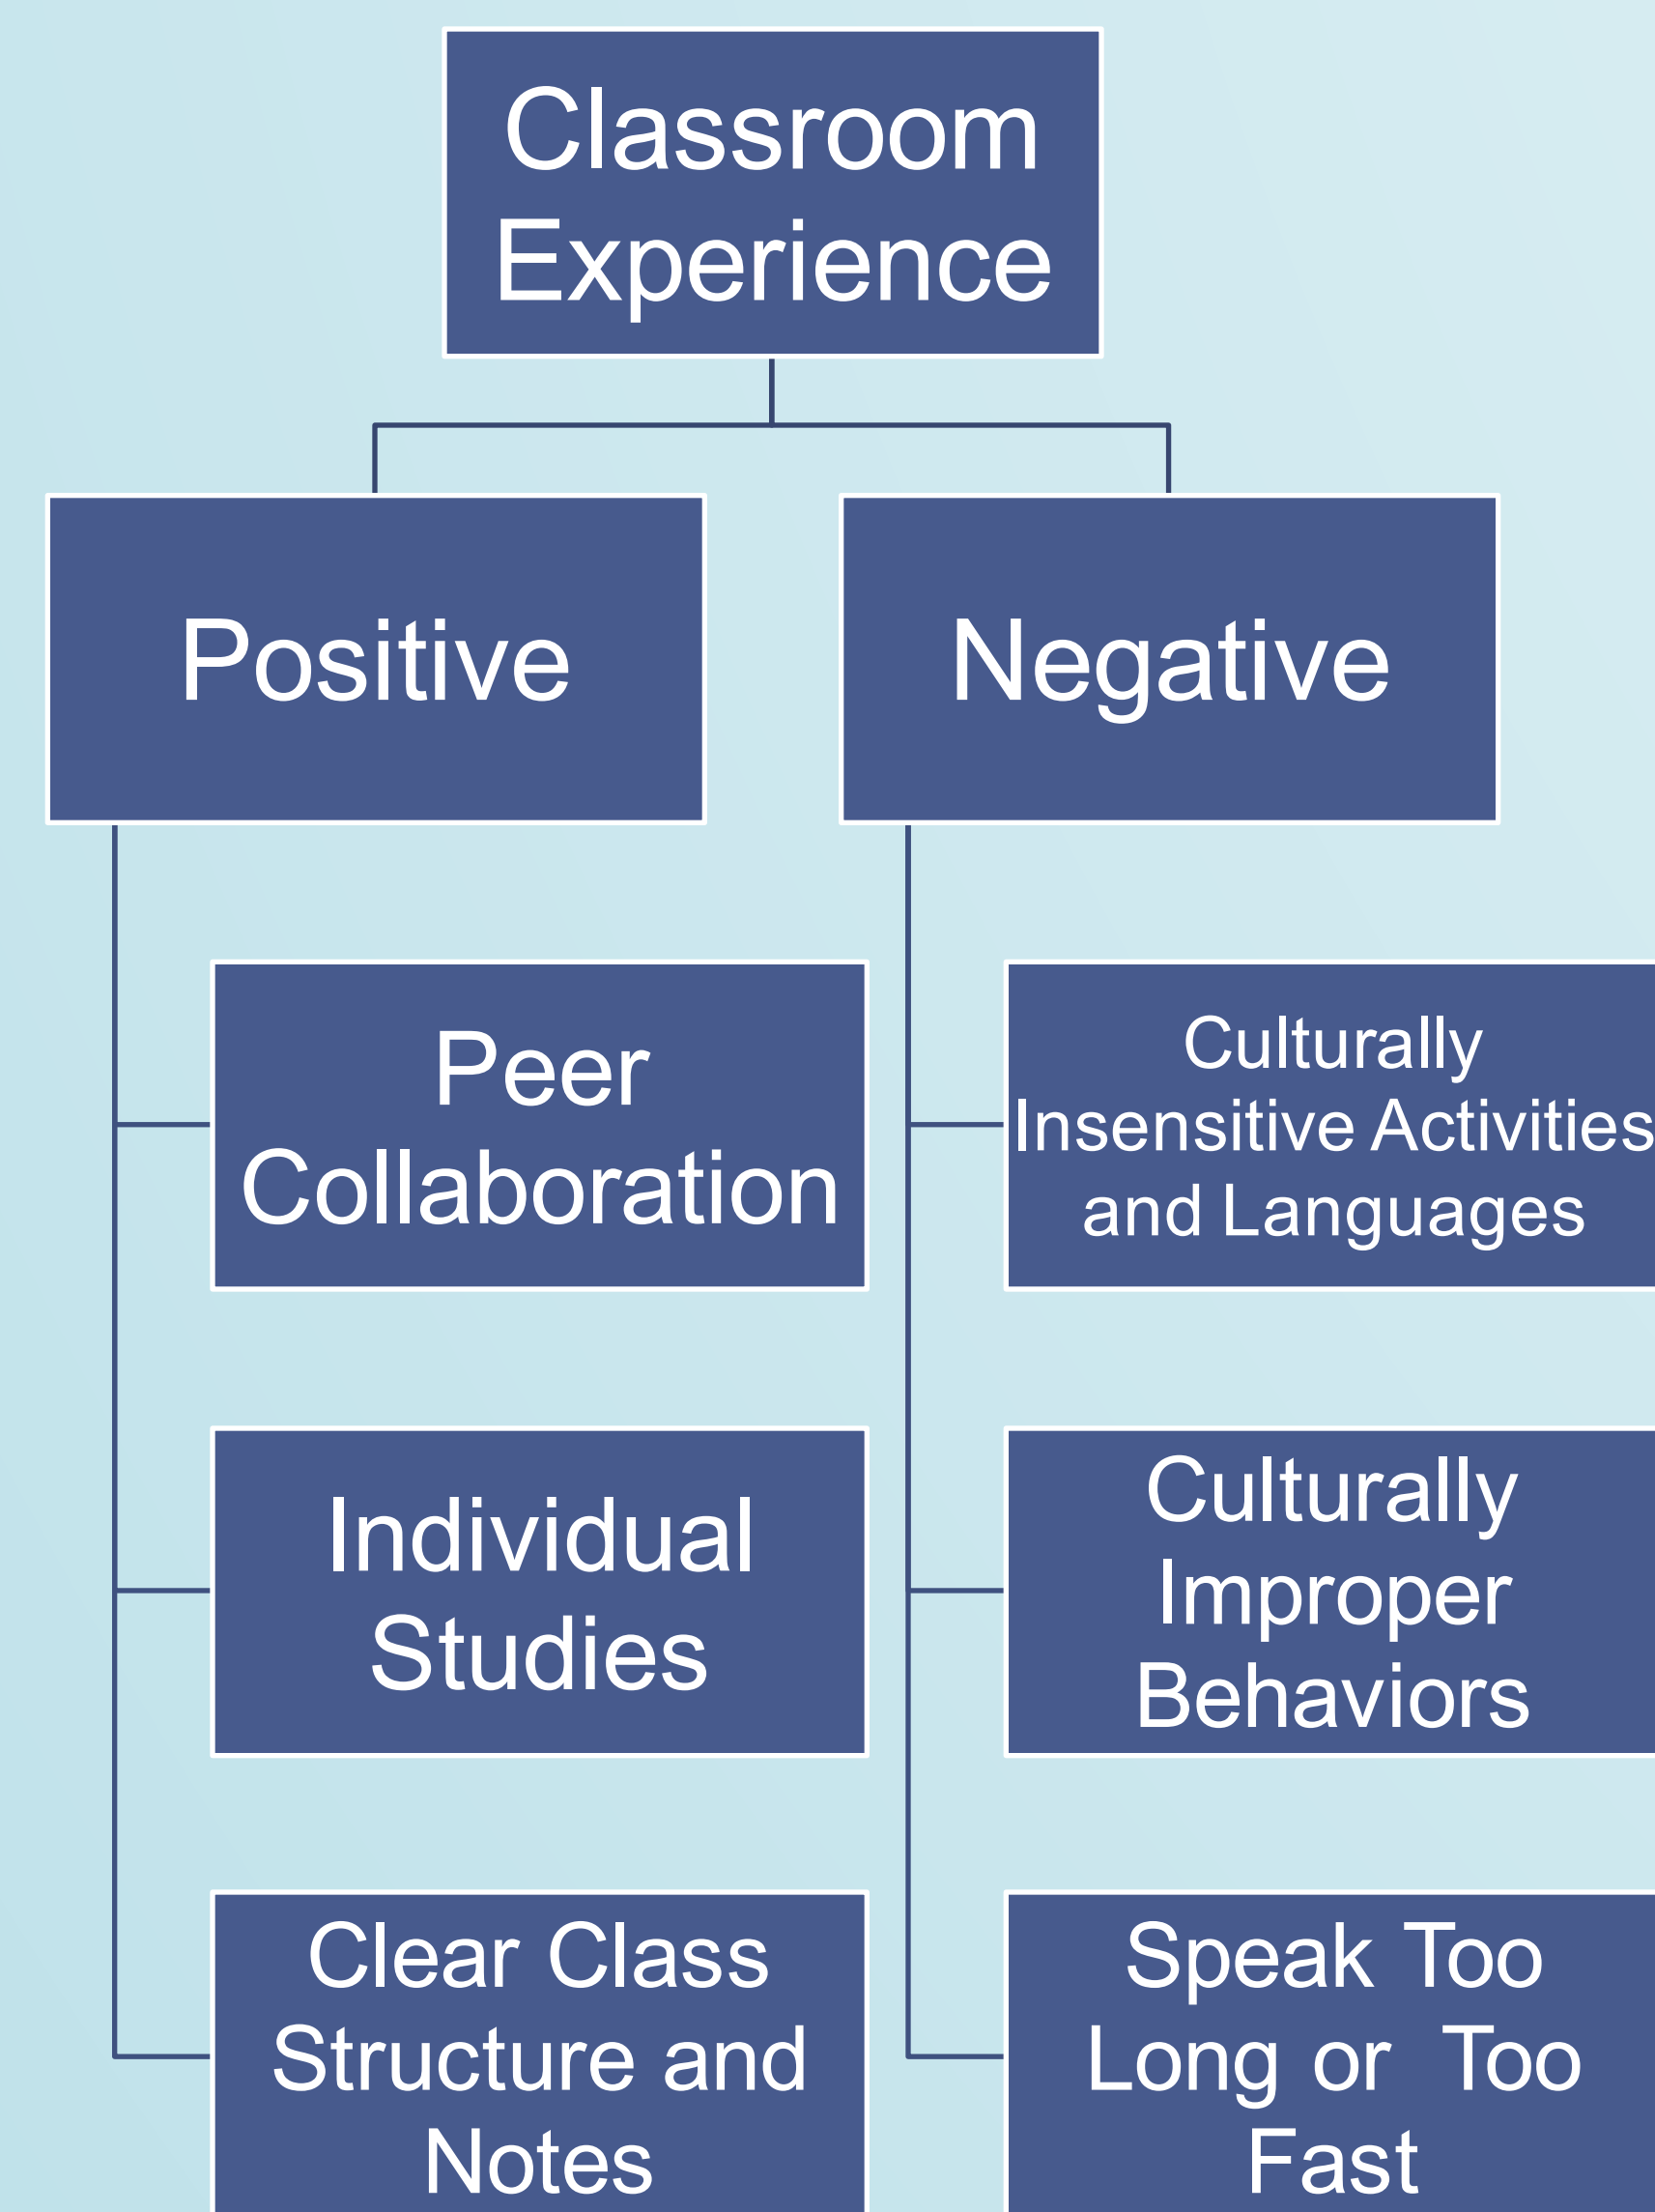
Classroom Experience

Positive

Negative

Peer Collaboration

Individual Studies

Clear Class Structure and Notes

Culturally Insensitive Activities and Languages

Culturally Improper Behaviors

Speak Too Long or Too Fast